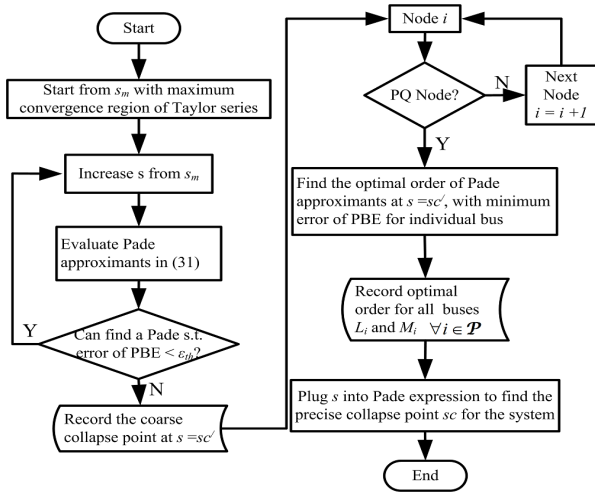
Start

Start from $s_m$ with maximum convergence region of Taylor series

Increase s from $s_m$

Evaluate Pade approximants in (31)

Can find a Pade s.t. error of PBE < $\varepsilon_{th}$?

Y

N

Record the coarse collapse point at $s = sc'$

Node $i$

PQ Node?

N

Next Node $i = i + 1$

Y

Find the optimal order of Pade approximants at $s = sc'$, with minimum error of PBE for individual bus

Record optimal order for all buses $L_i$ and $M_i$ $\forall i \in \mathcal{P}$

Plug $s$ into Pade expression to find the precise collapse point $sc$ for the system

End